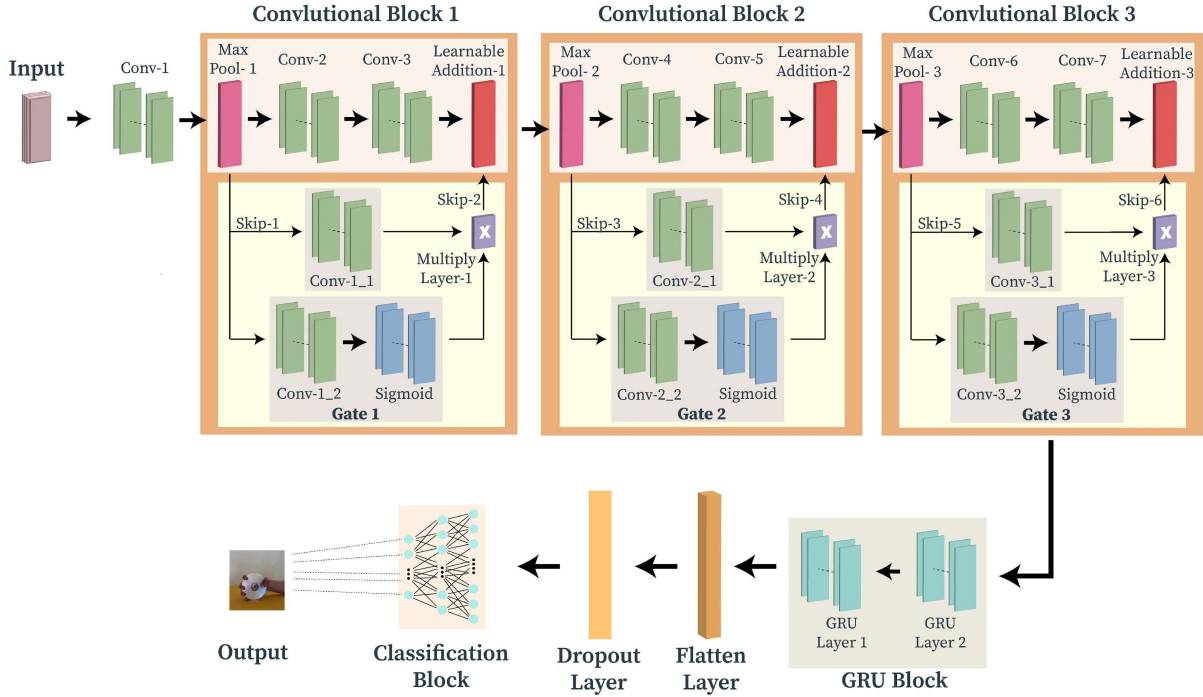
Convlutional Block 1

Convlutional Block 2

Convlutional Block 3

Input

Conv-1

Max Pool- 1

Conv-2

Conv-3

Learnable Addition-1

Skip-1

Conv-1_1

Skip-2

Multiply Layer-1

Conv-1_2

Sigmoid

Gate 1

Max Pool- 2

Conv-4

Conv-5

Learnable Addition-2

Skip-3

Conv-2_1

Skip-4

Multiply Layer-2

Conv-2_2

Sigmoid

Gate 2

Max Pool- 3

Conv-6

Conv-7

Learnable Addition-3

Skip-5

Conv-3_1

Skip-6

Multiply Layer-3

Conv-3_2

Sigmoid

Gate 3

Output

Classification Block

Dropout Layer

Flatten Layer

GRU Layer 1

GRU Layer 2

GRU Block